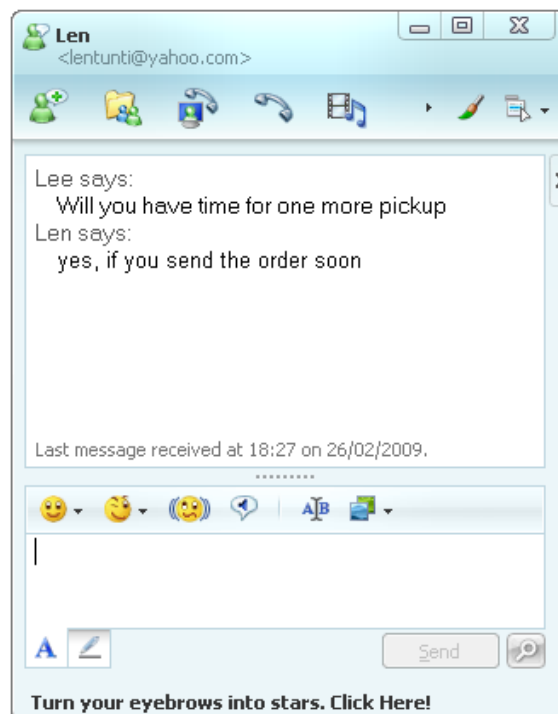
Len
<lentunti@yahoo.com>

Lee says:
Will you have time for one more pickup
Len says:
yes, if you send the order soon

Last message received at 18:27 on 26/02/2009.

A

Send

Turn your eyebrows into stars. Click Here!